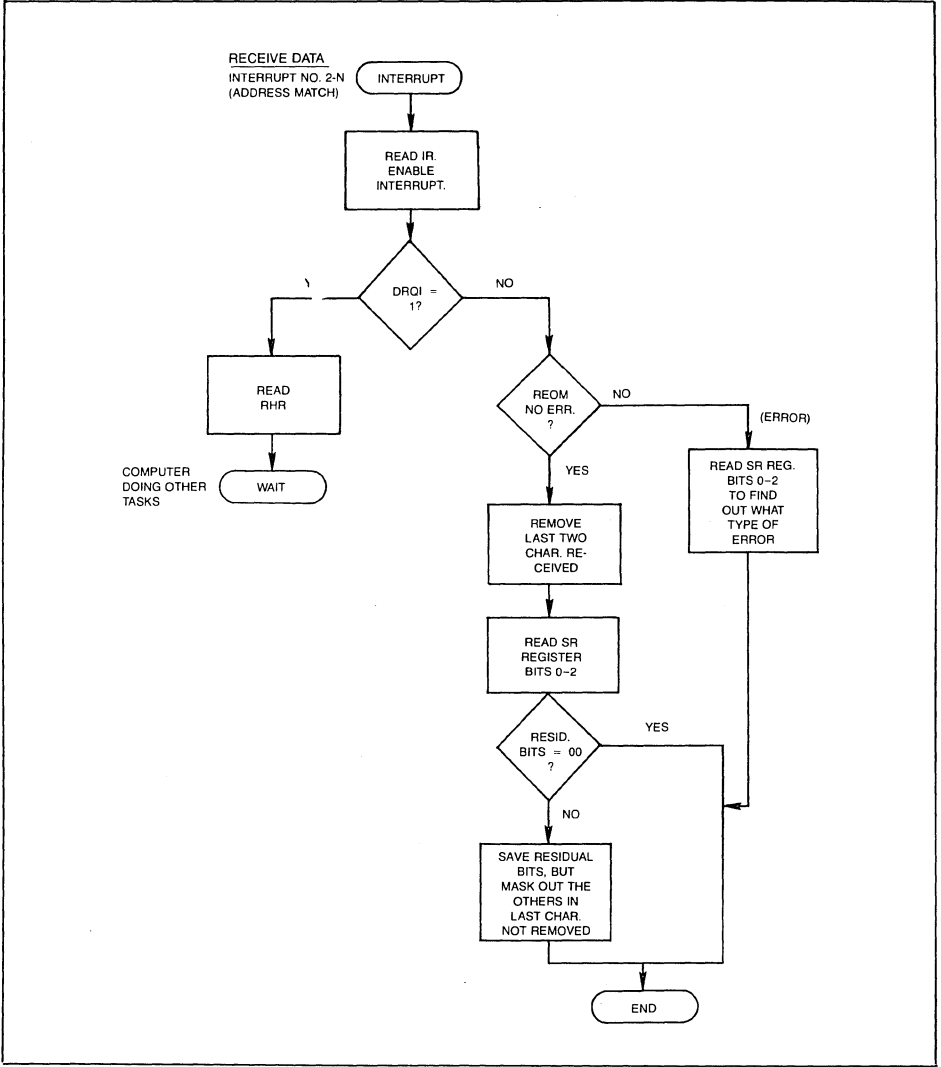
RECEIVE DATA
INTERRUPT NO. 2-N
(ADDRESS MATCH)

INTERRUPT

READ IR.
ENABLE
INTERRUPT.

DRQI = 1?

NO

READ RHR

COMPUTER DOING OTHER TASKS

WAIT

REOM NO ERR. ?

NO

(ERROR)

READ SR REG. BITS 0–2 TO FIND OUT WHAT TYPE OF ERROR

YES

REMOVE LAST TWO CHAR. RECEIVED

READ SR REGISTER BITS 0–2

RESID. BITS = 00 ?

YES

NO

SAVE RESIDUAL BITS, BUT MASK OUT THE OTHERS IN LAST CHAR. NOT REMOVED

END